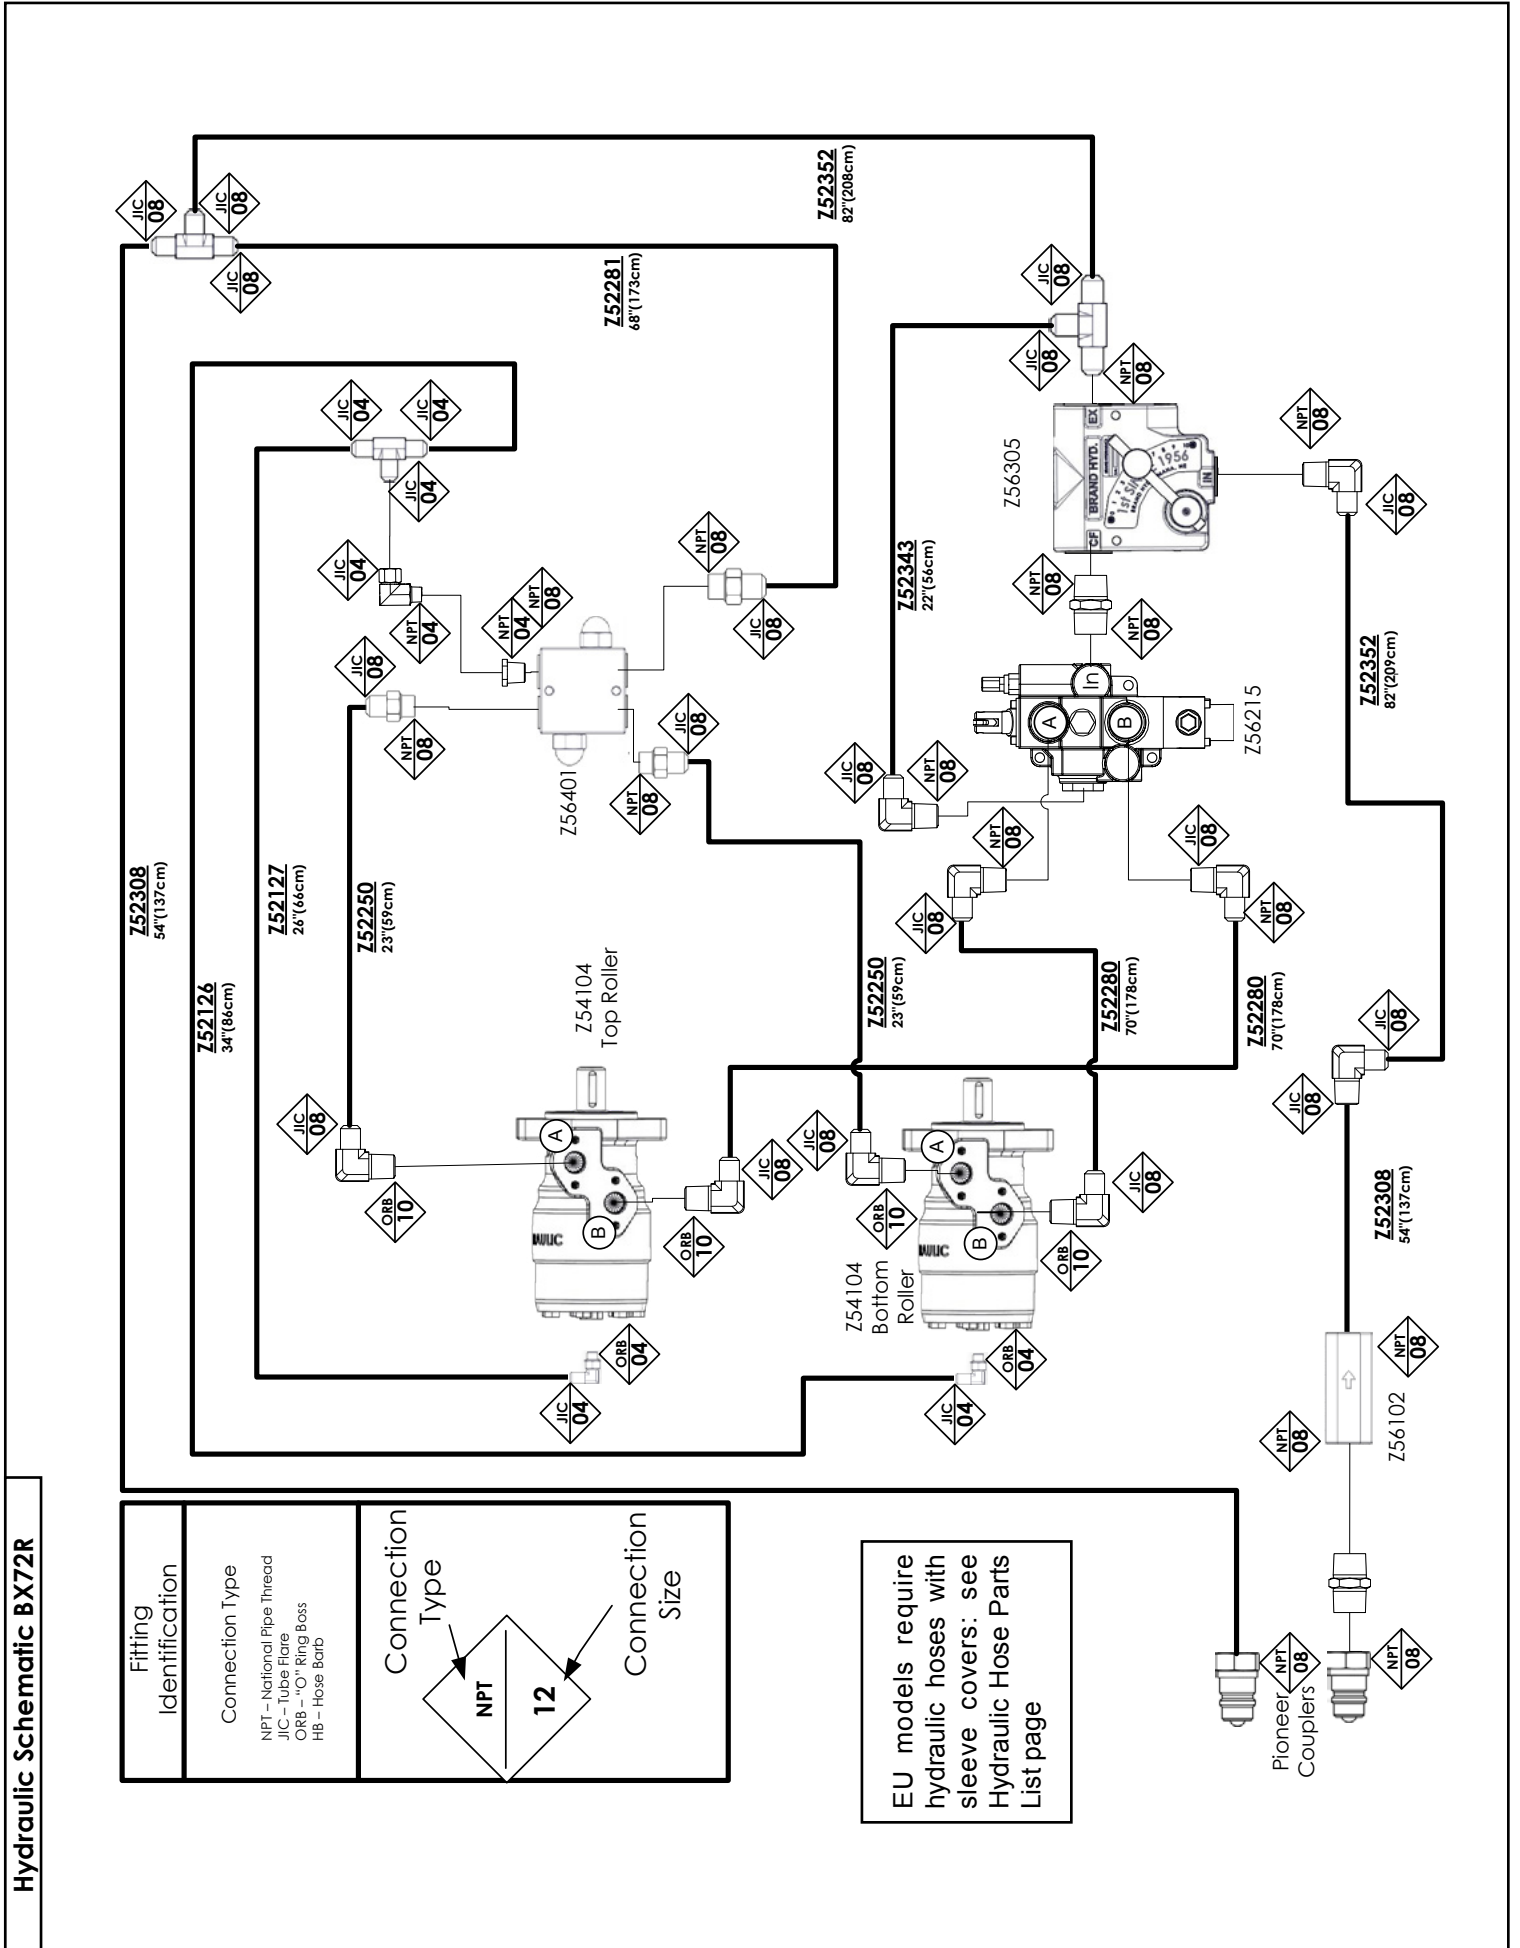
Hydraulic Schematic BX72R

Fitting Identification

Connection Type

NPT – National Pipe Thread
JIC – Tube Flare
ORB – "O" Ring Boss
HB – Hose Barb

Connection Type

NPT
12

Connection Size

EU models require hydraulic hoses with sleeve covers: see Hydraulic Hose Parts List page

Pioneer Couplers

NPT 08
NPT 08

Z56102
NPT 08
NPT 08

Z52308
54"(137cm)

Z52308
54"(137cm)

Z52126
34"(86cm)

Z52127
26"(66cm)

Z52250
23"(59cm)

Z52281
68"(173cm)

Z52352
82"(208cm)

Z52250
23"(59cm)

Z52280
70"(178cm)

Z52280
70"(178cm)

Z52343
22"(56cm)

Z52352
82"(209cm)

Z54104
Top Roller

Z54104
Bottom Roller

Z56401

Z56215

Z56305

A
B
A
B
A
B
In
EX
CF
IN
BRAND HYD.
1956

JIC 08
JIC 08
JIC 08
JIC 04
JIC 04
JIC 04
JIC 04
NPT 04
NPT 04
NPT 08
JIC 08
NPT 08
JIC 08
NPT 08
JIC 08
JIC 08
NPT 08
NPT 08
NPT 08
NPT 08
JIC 08
NPT 08
JIC 08
NPT 08
JIC 08
NPT 08
JIC 08
JIC 08
JIC 08
JIC 08
ORB 10
JIC 08
ORB 10
JIC 08
ORB 10
JIC 08
ORB 10
ORB 04
JIC 04
ORB 04
JIC 04